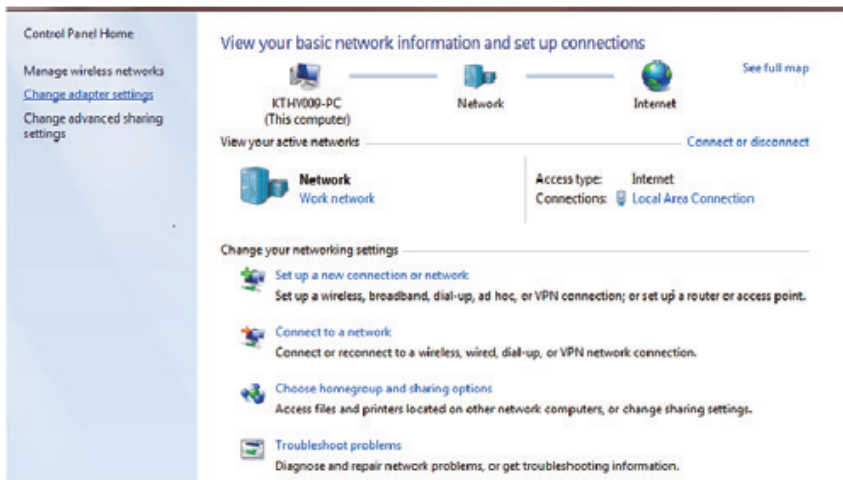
Control Panel Home

Manage wireless networks

Change adapter settings

Change advanced sharing settings

View your basic network information and set up connections

See full map

KTHV009-PC
(This computer)

Network

Internet

View your active networks

Connect or disconnect

Network
Work network

Access type: Internet
Connections: Local Area Connection

Change your networking settings

Set up a new connection or network
Set up a wireless, broadband, dial-up, ad hoc, or VPN connection; or set up a router or access point.

Connect to a network
Connect or reconnect to a wireless, wired, dial-up, or VPN network connection.

Choose homegroup and sharing options
Access files and printers located on other network computers, or change sharing settings.

Troubleshoot problems
Diagnose and repair network problems, or get troubleshooting information.